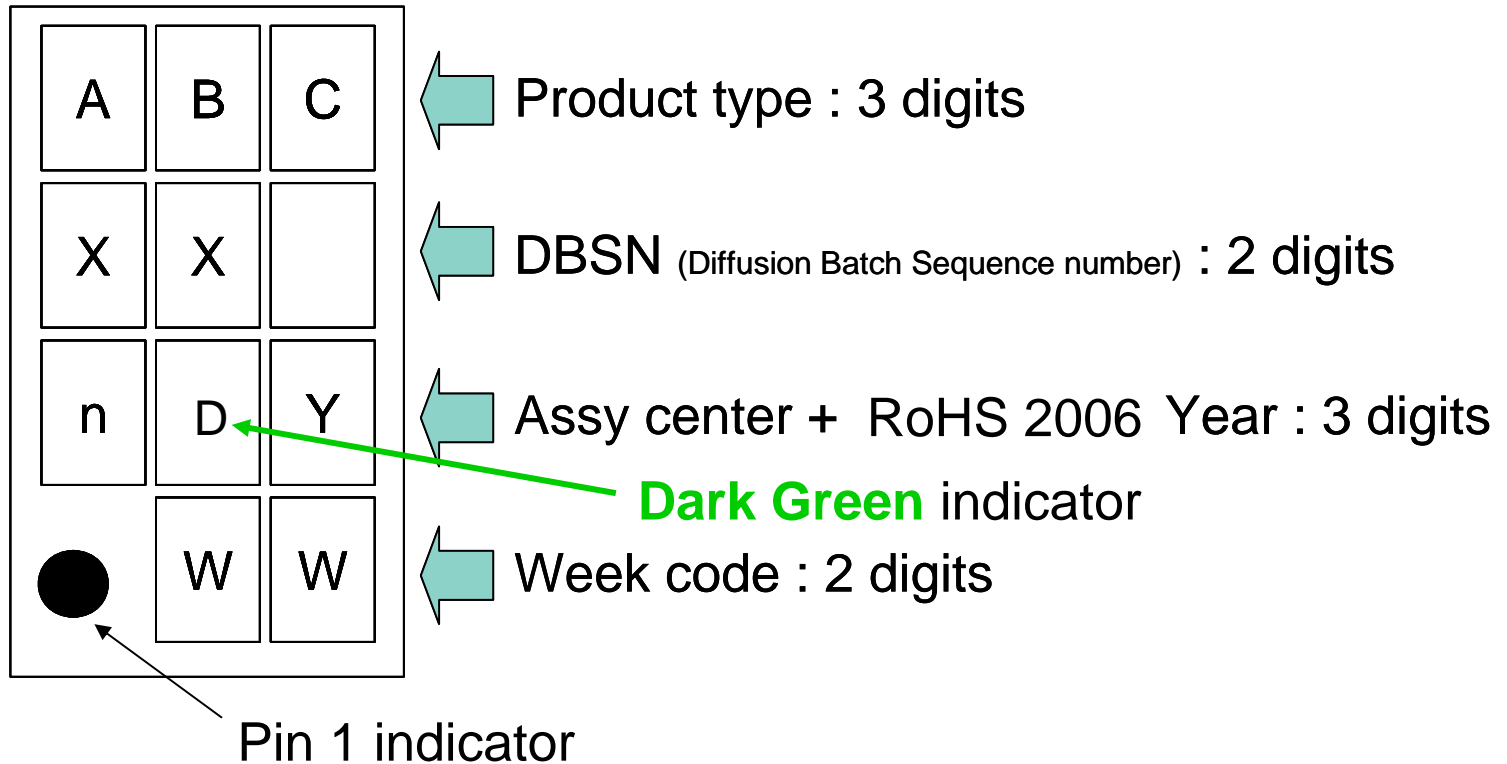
A B C

X X

n D Y

W W

Product type : 3 digits

DBSN (Diffusion Batch Sequence number) : 2 digits

Assy center + RoHS 2006 Year : 3 digits

Dark Green indicator

Week code : 2 digits

Pin 1 indicator